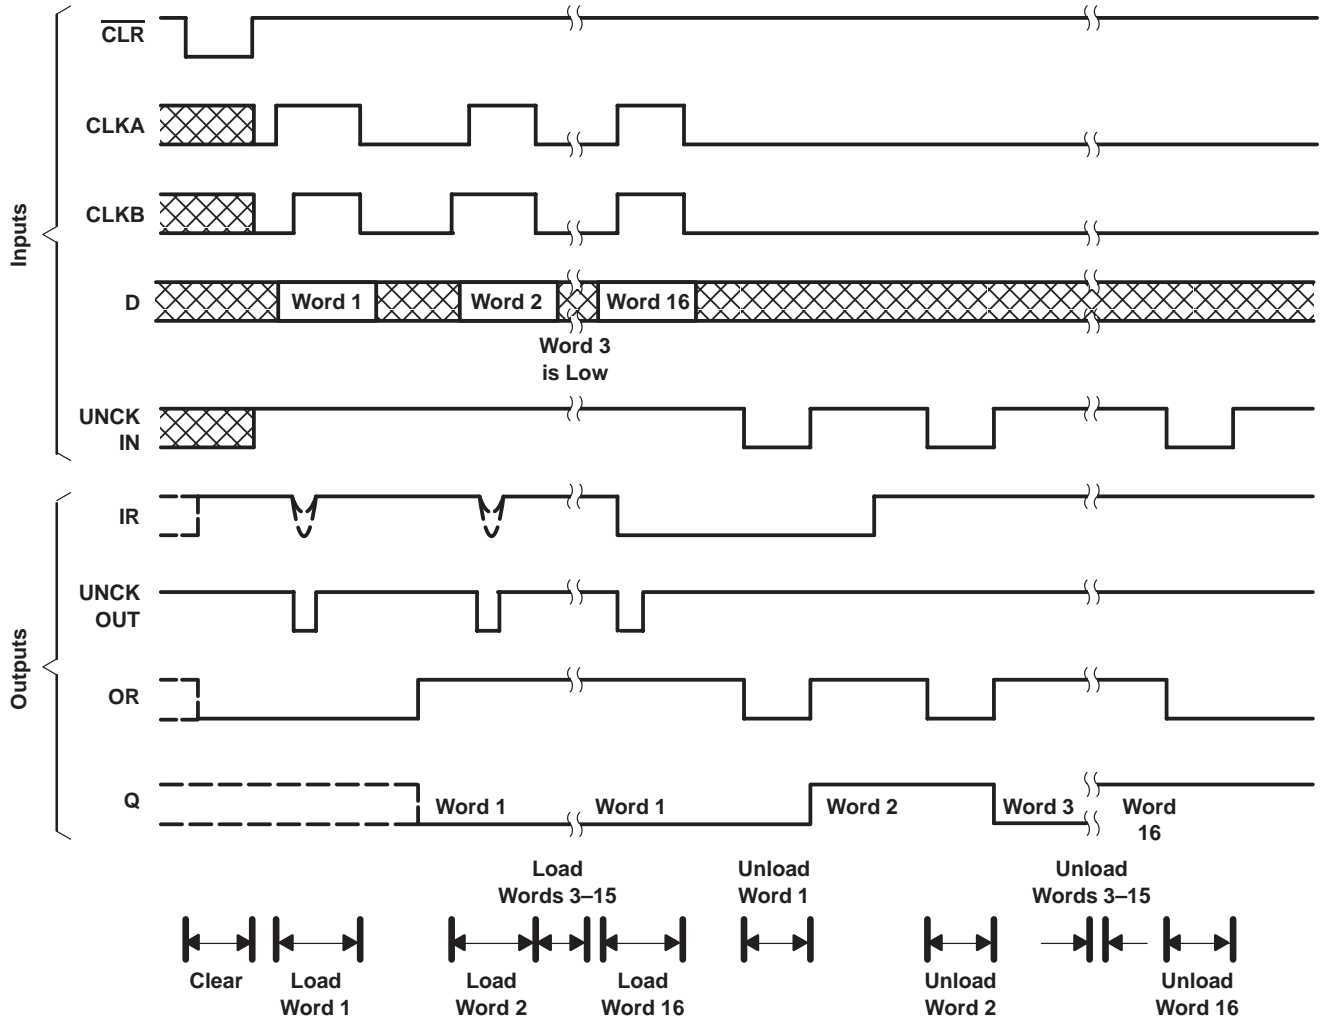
Inputs

$\overline{CLR}$

CLKA

CLKB

D

Word 1

Word 2

Word 16

Word 3 is Low

UNCK IN

Outputs

IR

UNCK OUT

OR

Q

Word 1

Word 1

Word 2

Word 3

Word 16

Load Words 3–15

Unload Word 1

Unload Words 3–15

Clear

Load Word 1

Load Word 2

Load Word 16

Unload Word 2

Unload Word 16